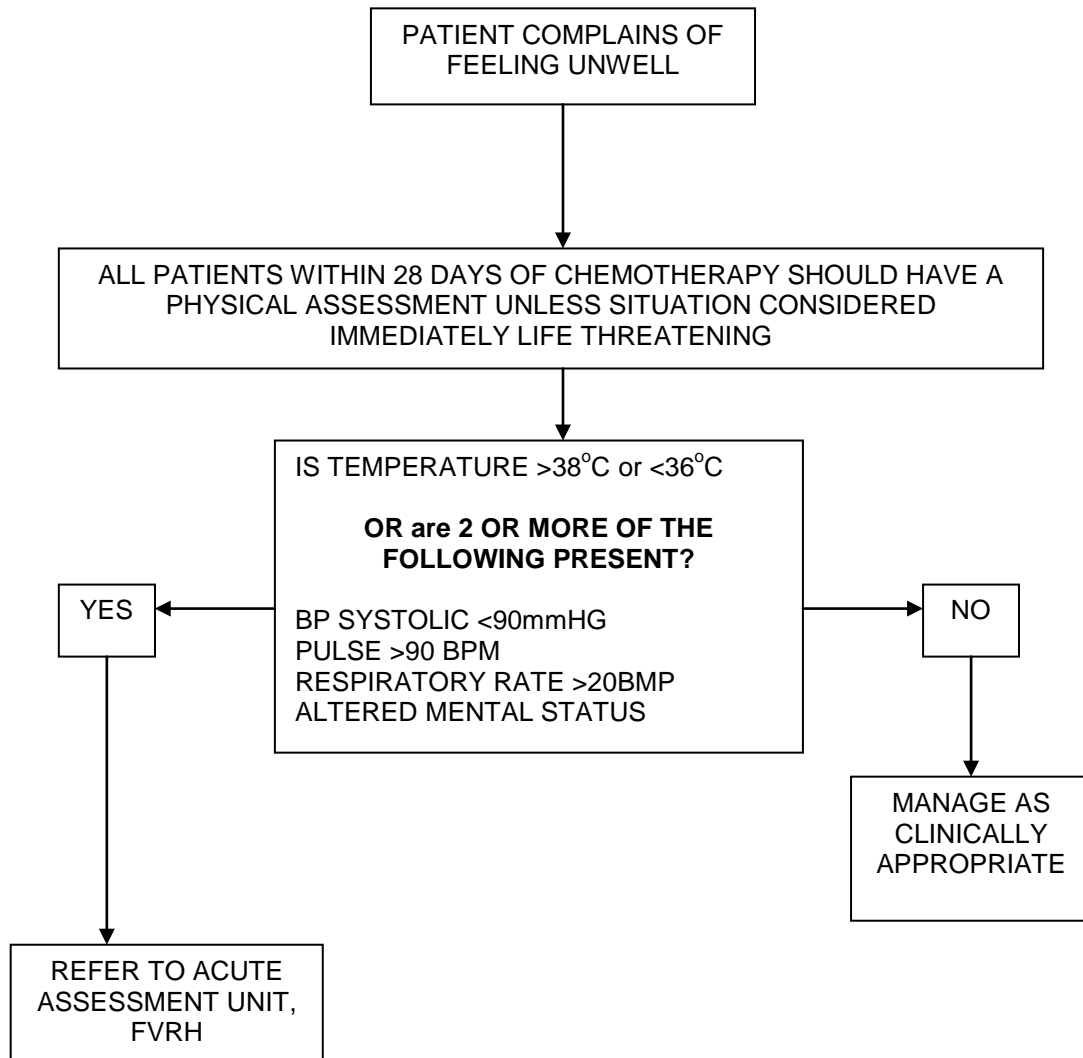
PATIENT COMPLAINS OF FEELING UNWELL

ALL PATIENTS WITHIN 28 DAYS OF CHEMOTHERAPY SHOULD HAVE A PHYSICAL ASSESSMENT UNLESS SITUATION CONSIDERED IMMEDIATELY LIFE THREATENING

IS TEMPERATURE >38$^{o}$C or <36$^{o}$C

**OR are 2 OR MORE OF THE FOLLOWING PRESENT?**

BP SYSTOLIC <90mmHG
PULSE >90 BPM
RESPIRATORY RATE >20BMP
ALTERED MENTAL STATUS

YES

NO

MANAGE AS CLINICALLY APPROPRIATE

REFER TO ACUTE ASSESSMENT UNIT, FVRH